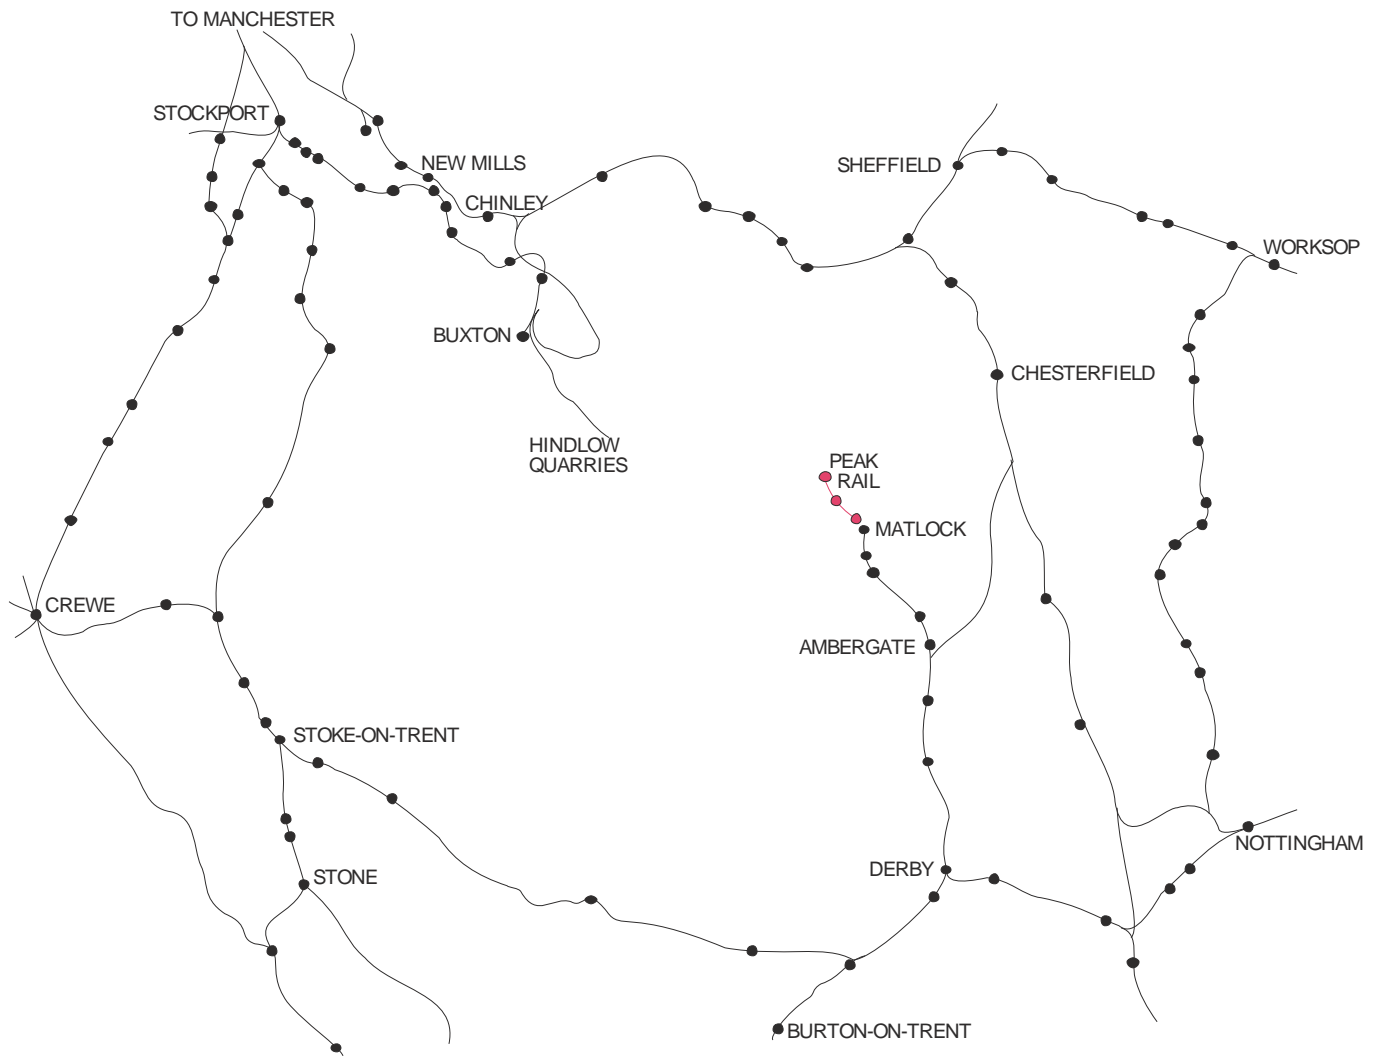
TO MANCHESTER

STOCKPORT

NEW MILLS

CHINLEY

SHEFFIELD

WORKSOP

BUXTON

CHESTERFIELD

HINDLOW QUARRIES

PEAK RAIL

MATLOCK

CREWE

AMBERGATE

STOKE-ON-TRENT

NOTTINGHAM

STONE

DERBY

BURTON-ON-TRENT